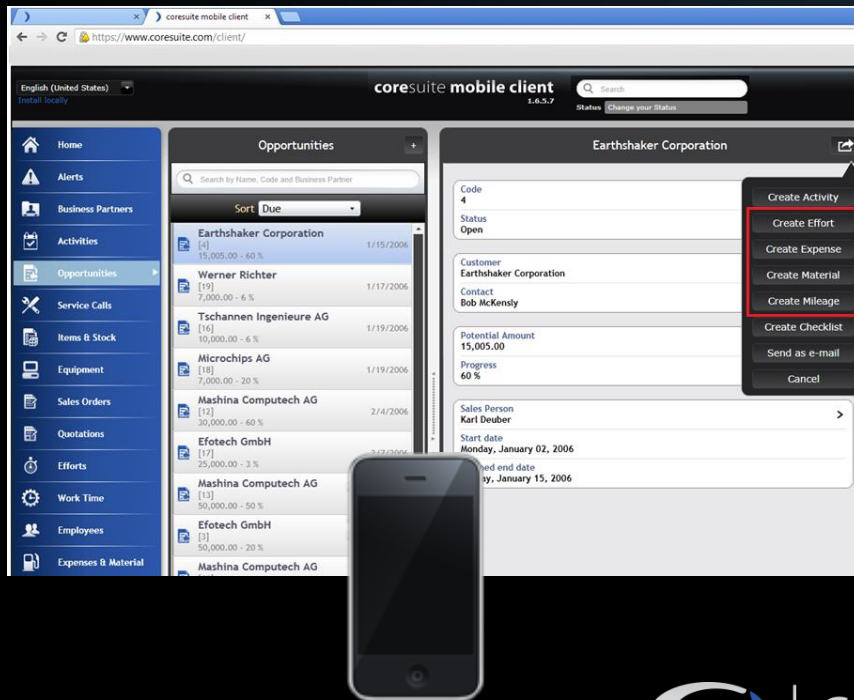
coresuite mobile client
https://www.coresuite.com/client/

English (United States)
Install locally

coresuite mobile client
1.6.5.7
Search
Status Change your Status

Home
Alerts
Business Partners
Activities
Opportunities
Service Calls
Items & Stock
Equipment
Sales Orders
Quotations
Efforts
Work Time
Employees
Expenses & Material

Opportunities
Search by Name, Code and Business Partner
Sort Due

Earthshaker Corporation
[4]
15,005.00 - 60 %
1/15/2006

Werner Richter
[19]
7,000.00 - 6 %
1/17/2006

Tschannen Ingenieure AG
[16]
10,000.00 - 6 %
1/19/2006

Microchips AG
[18]
7,000.00 - 20 %
1/19/2006

Mashina Computech AG
[12]
30,000.00 - 60 %
2/4/2006

Efotech GmbH
[17]
25,000.00 - 3 %

Mashina Computech AG
[13]
50,000.00 - 50 %

Efotech GmbH
[3]
50,000.00 - 20 %

Mashina Computech AG

Earthshaker Corporation

Code
4
Status
Open

Customer
Earthshaker Corporation
Contact
Bob McKensly

Potential Amount
15,005.00
Progress
60 %

Sales Person
Karl Deuber
Start date
Monday, January 02, 2006
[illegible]ed end date
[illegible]ay, January 15, 2006

Create Activity
Create Effort
Create Expense
Create Material
Create Mileage
Create Checklist
Send as e-mail
Cancel